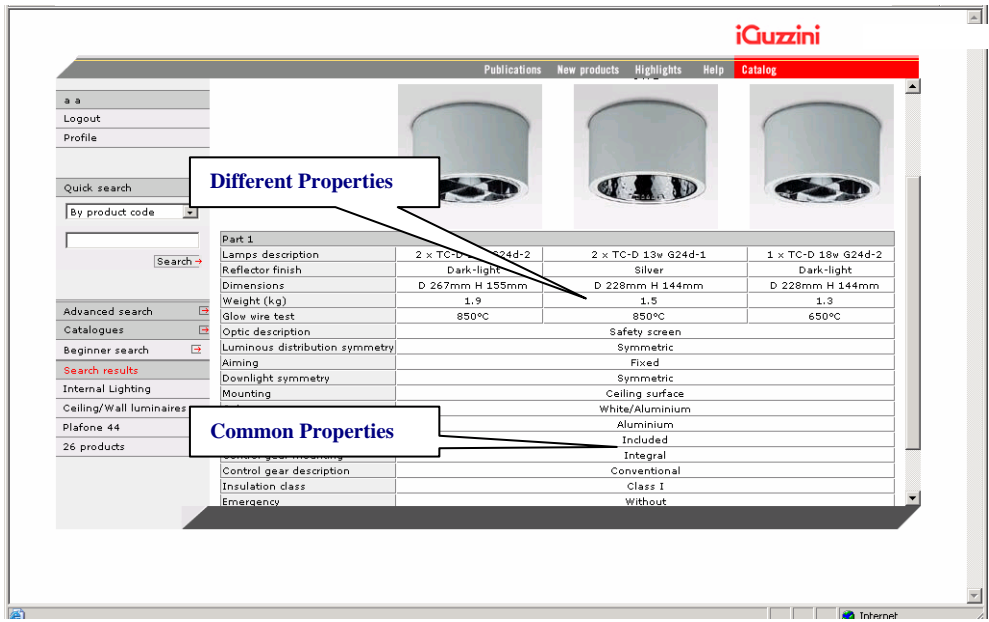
iGuzzini

Publications New products Highlights Help Catalog

a a
Logout
Profile

Quick search
By product code

Search

Advanced search
Catalogues
Beginner search
Search results
Internal Lighting
Ceiling/Wall luminaires
Plafone 44
26 products

Different Properties

Common Properties

| Part 1 | | | |
|---|---|---|---|
| Lamps description | 2 x TC-D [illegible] G24d-2 | 2 x TC-D 13w G24d-1 | 1 x TC-D 18w G24d-2 |
| Reflector finish | Dark-light | Silver | Dark-light |
| Dimensions | D 267mm H 155mm | D 228mm H 144mm | D 228mm H 144mm |
| Weight (kg) | 1.9 | 1.5 | 1.3 |
| Glow wire test | 850ºC | 850ºC | 650ºC |
| Optic description | Safety screen | | |
| Luminous distribution symmetry | Symmetric | | |
| Aiming | Fixed | | |
| Downlight symmetry | Symmetric | | |
| Mounting | Ceiling surface | | |
| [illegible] | White/Aluminium | | |
| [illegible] | Aluminium | | |
| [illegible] | Included | | |
| Control gear mounting | Integral | | |
| Control gear description | Conventional | | |
| Insulation class | Class I | | |
| Emergency | Without | | |

Internet